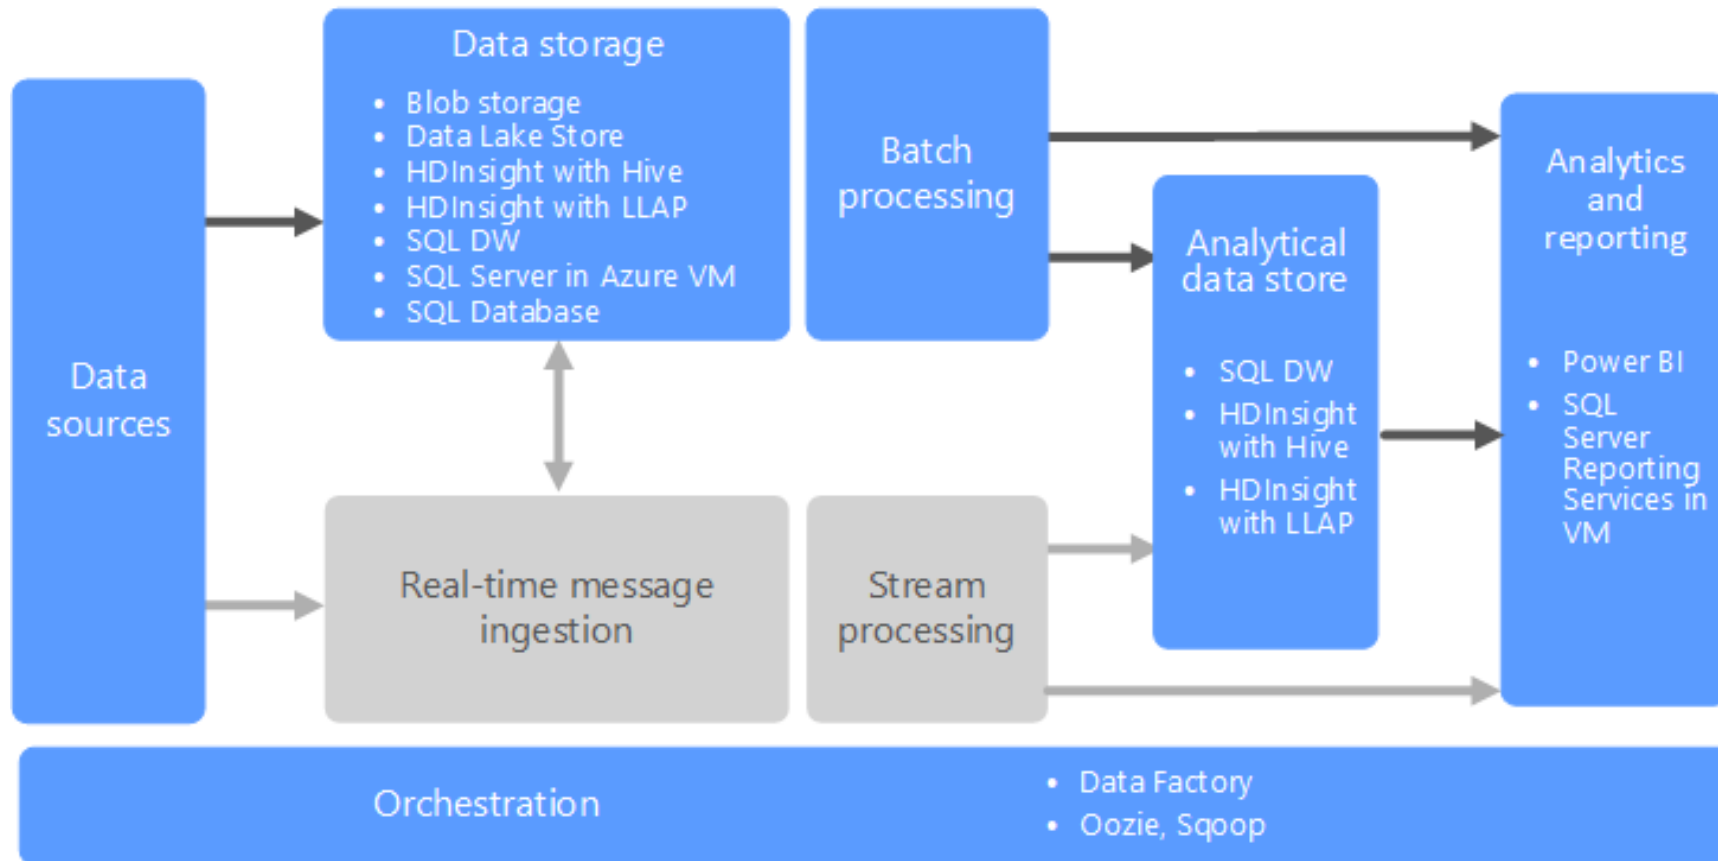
Data sources

Data storage

- Blob storage
- Data Lake Store
- HDInsight with Hive
- HDInsight with LLAP
- SQL DW
- SQL Server in Azure VM
- SQL Database

Batch processing

Real-time message ingestion

Stream processing

Analytical data store

- SQL DW
- HDInsight with Hive
- HDInsight with LLAP

Analytics and reporting

- Power BI
- SQL Server Reporting Services in VM

Orchestration

- Data Factory
- Oozie, Sqoop